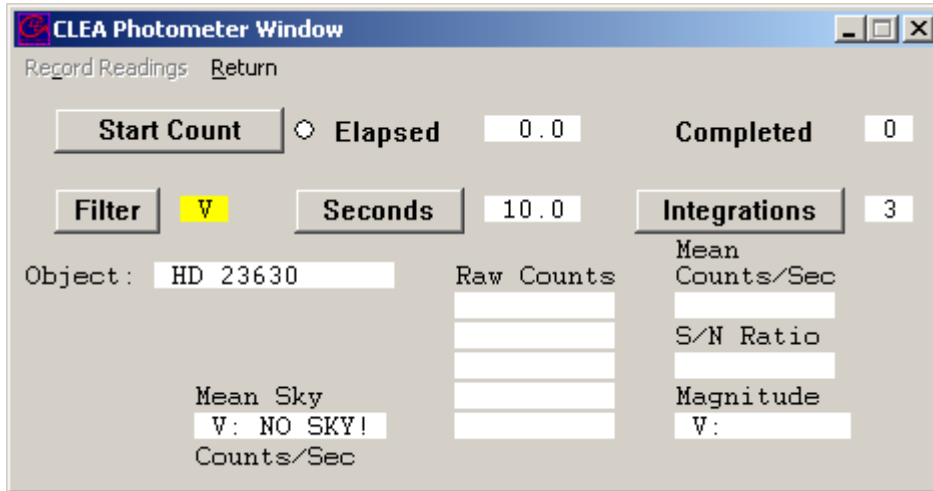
CLEA Photometer Window

Record Readings Return

Start Count

Elapsed 0.0

Completed 0

Filter V

Seconds 10.0

Integrations 3

Object: HD 23630

Raw Counts

Mean Counts/Sec

S/N Ratio

Mean Sky

V: NO SKY!

Counts/Sec

Magnitude

V: